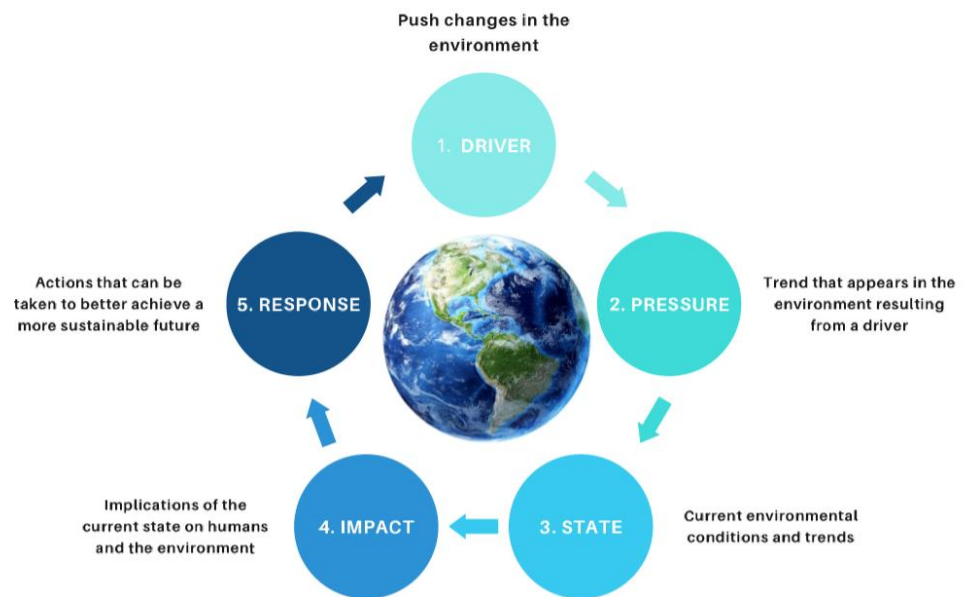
Push changes in the environment

1. DRIVER

2. PRESSURE

Trend that appears in the environment resulting from a driver

3. STATE

Current environmental conditions and trends

4. IMPACT

Implications of the current state on humans and the environment

5. RESPONSE

Actions that can be taken to better achieve a more sustainable future